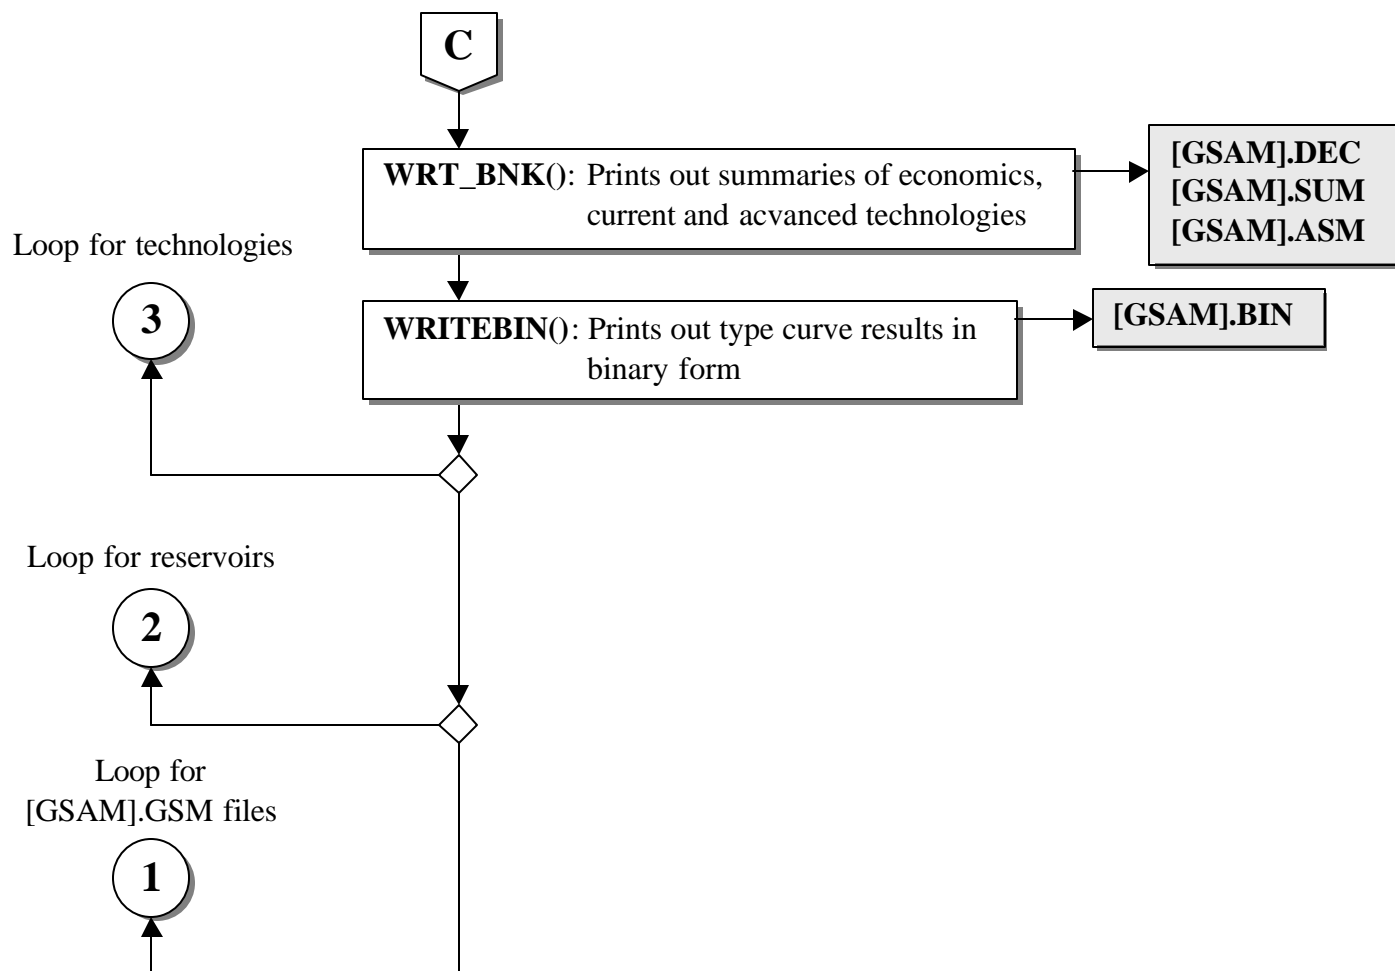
C

WRT_BNK(): Prints out summaries of economics, current and acvanced technologies

[GSAM].DEC
[GSAM].SUM
[GSAM].ASM

Loop for technologies

3

WRITEBIN(): Prints out type curve results in binary form

[GSAM].BIN

Loop for reservoirs

2

Loop for [GSAM].GSM files

1